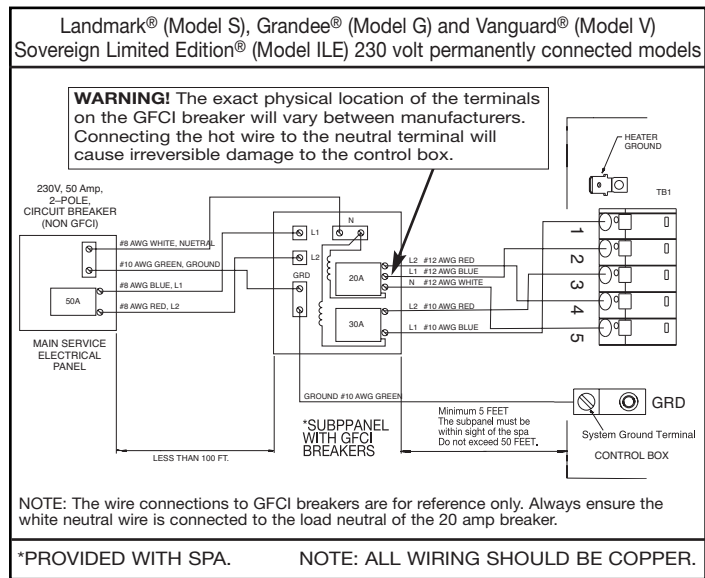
Landmark® (Model S), Grandee® (Model G) and Vanguard® (Model V) Sovereign Limited Edition® (Model ILE) 230 volt permanently connected models

**WARNING!** The exact physical location of the terminals on the GFCI breaker will vary between manufacturers. Connecting the hot wire to the neutral terminal will cause irreversible damage to the control box.

HEATER GROUND

TB1

230V, 50 Amp, 2–POLE, CIRCUIT BREAKER (NON GFCI)

#8 AWG WHITE, NUETRAL

#10 AWG GREEN, GROUND

#8 AWG BLUE, L1

50A

#8 AWG RED, L2

MAIN SERVICE ELECTRICAL PANEL

N

L1

L2

GRD

20A

30A

L2 #12 AWG RED

L1 #12 AWG BLUE

N #12 AWG WHITE

L2 #10 AWG RED

L1 #10 AWG BLUE

1

2

3

4

5

GROUND #10 AWG GREEN

*SUBPPANEL WITH GFCI BREAKERS

Minimum 5 FEET
The subpanel must be within sight of the spa
Do not exceed 50 FEET.

GRD

System Ground Terminal

CONTROL BOX

LESS THAN 100 FT.

NOTE: The wire connections to GFCI breakers are for reference only. Always ensure the white neutral wire is connected to the load neutral of the 20 amp breaker.

*PROVIDED WITH SPA.

NOTE: ALL WIRING SHOULD BE COPPER.